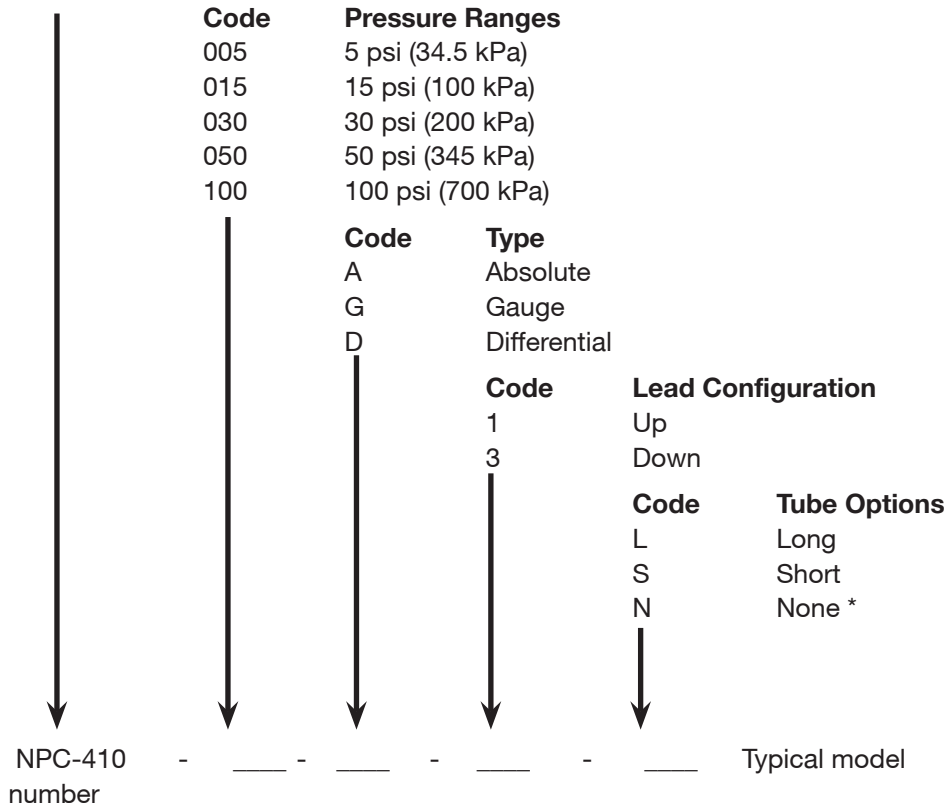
| Code | Pressure Ranges |
|---|---|
| 005 | 5 psi (34.5 kPa) |
| 015 | 15 psi (100 kPa) |
| 030 | 30 psi (200 kPa) |
| 050 | 50 psi (345 kPa) |
| 100 | 100 psi (700 kPa) |

| Code | Type |
|---|---|
| A | Absolute |
| G | Gauge |
| D | Differential |

| Code | Lead Configuration |
|---|---|
| 1 | Up |
| 3 | Down |

| Code | Tube Options |
|---|---|
| L | Long |
| S | Short |
| N | None * |

NPC-410 - ____ - ____ - ____ - ____ Typical model number